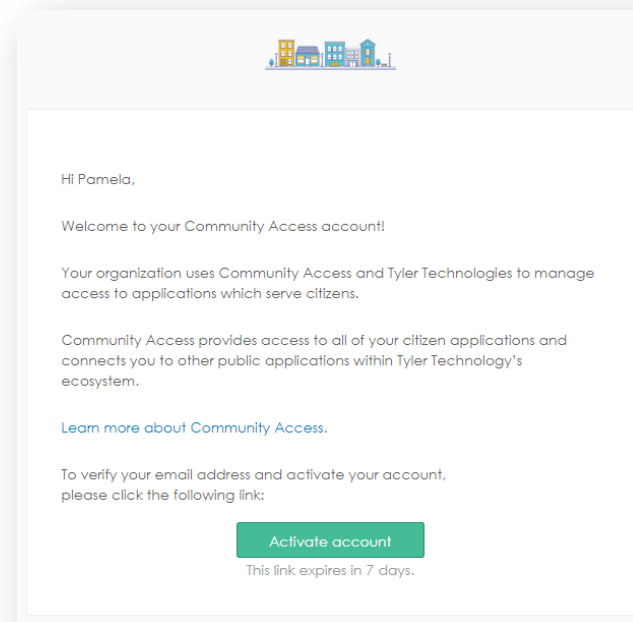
Hi Pamela,

Welcome to your Community Access account!

Your organization uses Community Access and Tyler Technologies to manage access to applications which serve citizens.

Community Access provides access to all of your citizen applications and connects you to other public applications within Tyler Technology's ecosystem.

Learn more about Community Access.

To verify your email address and activate your account, please click the following link:

Activate account

This link expires in 7 days.